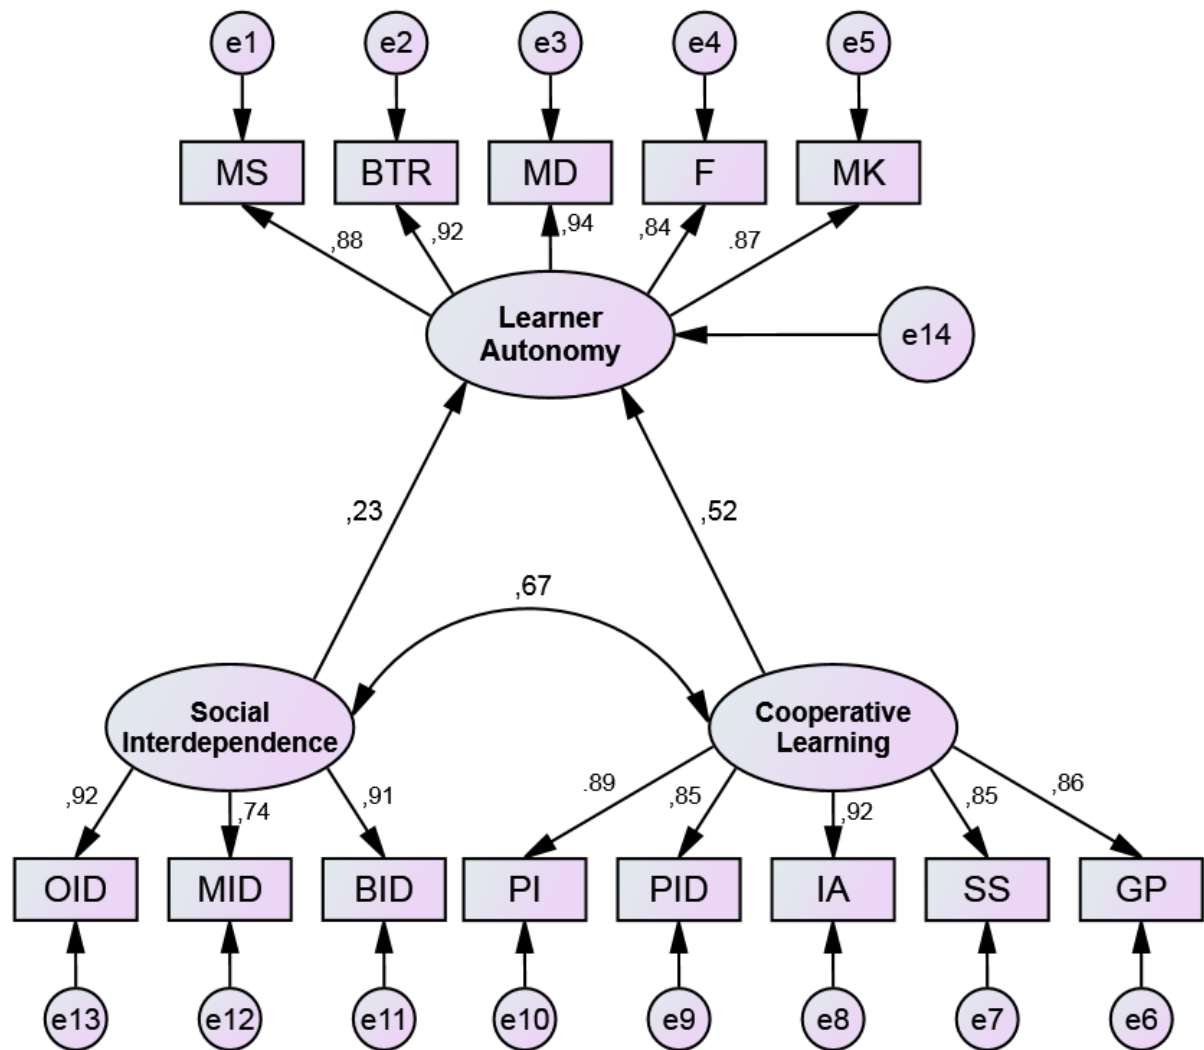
e1 e2 e3 e4 e5

MS BTR MD F MK

,88 ,92 ,94 ,84 .87

Learner Autonomy

e14

,23

,52

,67

Social Interdependence

Cooperative Learning

,92 ,74 ,91

.89 ,85 ,92 ,85 ,86

OID MID BID PI PID IA SS GP

e13 e12 e11 e10 e9 e8 e7 e6